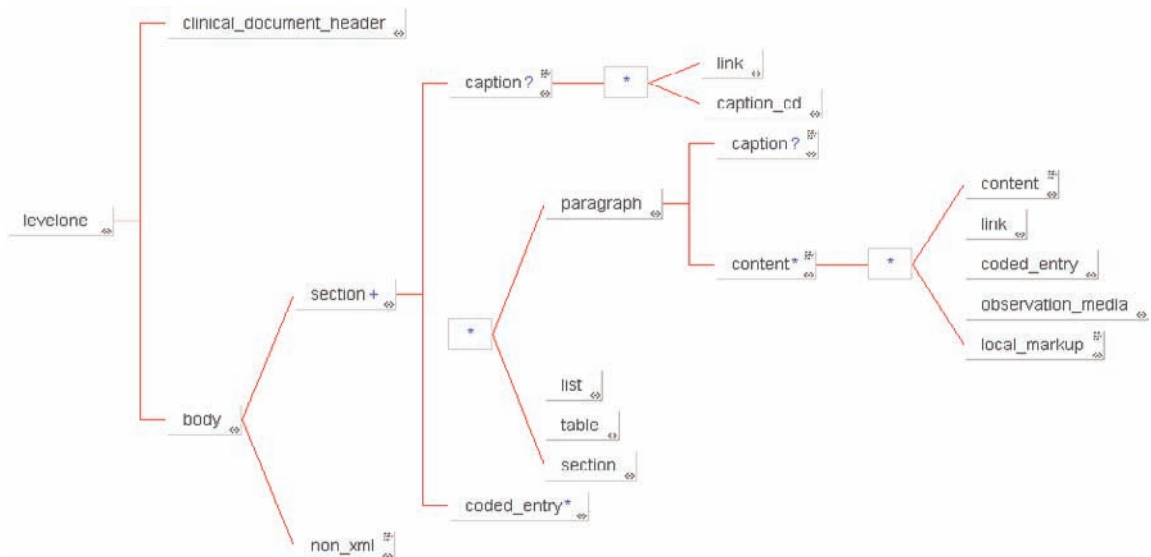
clinical_document_header

caption?

*

link

caption_cd

caption?

content

levelone

paragraph

link

content*

*

coded_entry

section+

observation_media

*

local_markup

list

body

table

section

coded_entry*

non_xml